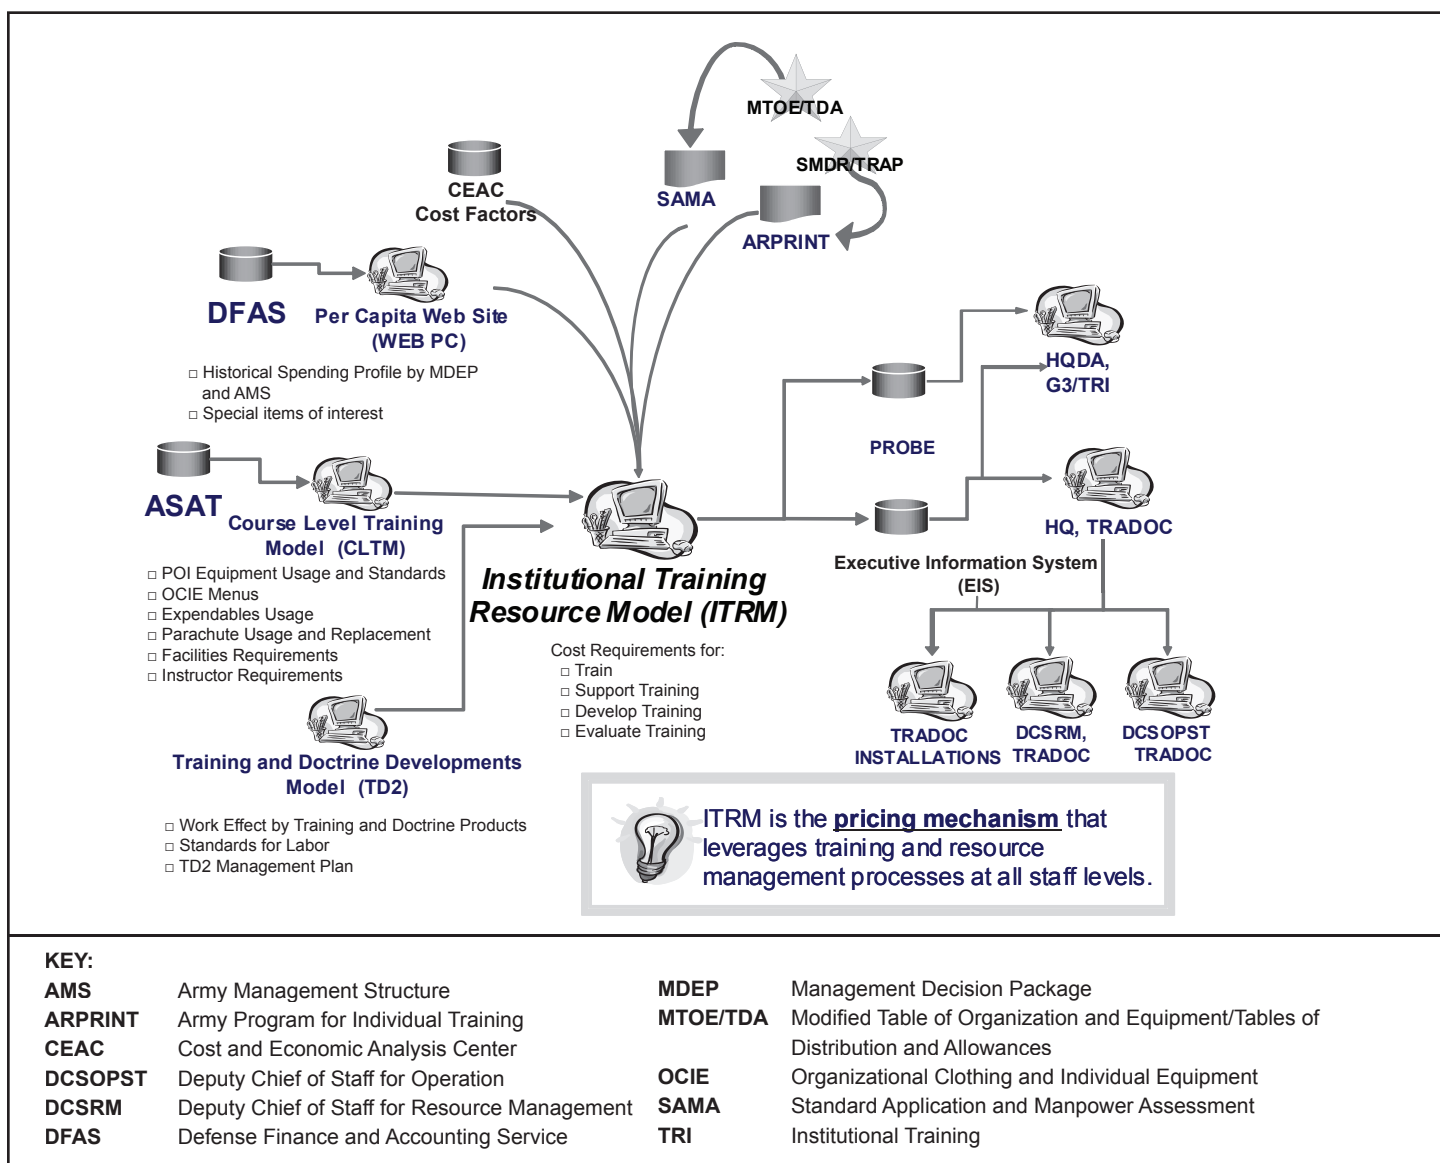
MTOE/TDA

SMDR/TRAP

CEAC
Cost Factors

SAMA

ARPRINT

DFAS

Per Capita Web Site
(WEB PC)

□ Historical Spending Profile by MDEP and AMS
□ Special items of interest

HQDA,
G3/TRI

PROBE

ASAT

Course Level Training
Model (CLTM)

□ POI Equipment Usage and Standards
□ OCIE Menus
□ Expendables Usage
□ Parachute Usage and Replacement
□ Facilities Requirements
□ Instructor Requirements

HQ, TRADOC

Executive Information System
(EIS)

Institutional Training
Resource Model (ITRM)

Cost Requirements for:
□ Train
□ Support Training
□ Develop Training
□ Evaluate Training

TRADOC
INSTALLATIONS

DCSRM,
TRADOC

DCSOPST
TRADOC

Training and Doctrine Developments
Model (TD2)

□ Work Effect by Training and Doctrine Products
□ Standards for Labor
□ TD2 Management Plan

ITRM is the pricing mechanism that leverages training and resource management processes at all staff levels.

KEY:

| | | | |
|---|---|---|---|
| AMS | Army Management Structure | MDEP | Management Decision Package |
| ARPRINT | Army Program for Individual Training | MTOE/TDA | Modified Table of Organization and Equipment/Tables of Distribution and Allowances |
| CEAC | Cost and Economic Analysis Center | | |
| DCSOPST | Deputy Chief of Staff for Operation | OCIE | Organizational Clothing and Individual Equipment |
| DCSRM | Deputy Chief of Staff for Resource Management | SAMA | Standard Application and Manpower Assessment |
| DFAS | Defense Finance and Accounting Service | TRI | Institutional Training |